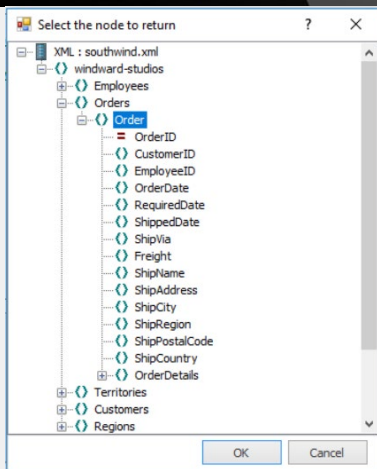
Select the node to return
?
X
XML : southwind.xml
windward-studios
Employees
Orders
Order
OrderID
CustomerID
EmployeeID
OrderDate
RequiredDate
ShippedDate
ShipVia
Freight
ShipName
ShipAddress
ShipCity
ShipRegion
ShipPostalCode
ShipCountry
OrderDetails
Territories
Customers
Regions
OK
Cancel